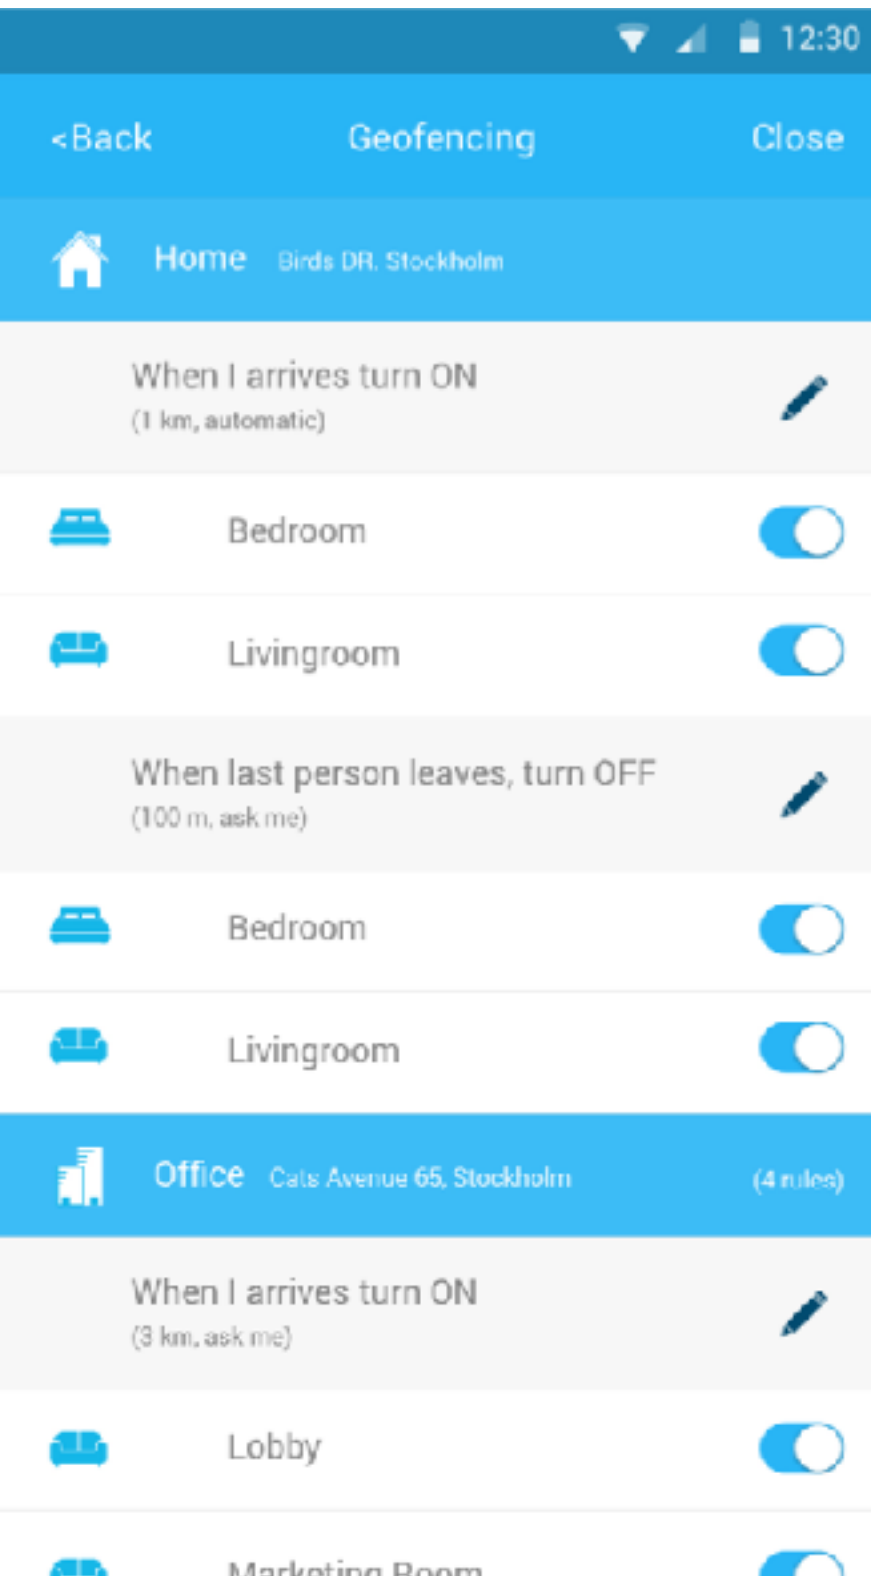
12:30

<Back Geofencing Close

Home Birds DR. Stockholm

When I arrives turn ON
(1 km, automatic)

Bedroom

Livingroom

When last person leaves, turn OFF
(100 m, ask me)

Bedroom

Livingroom

Office Cats Avenue 65, Stockholm (4 rules)

When I arrives turn ON
(3 km, ask me)

Lobby

Marketing Room